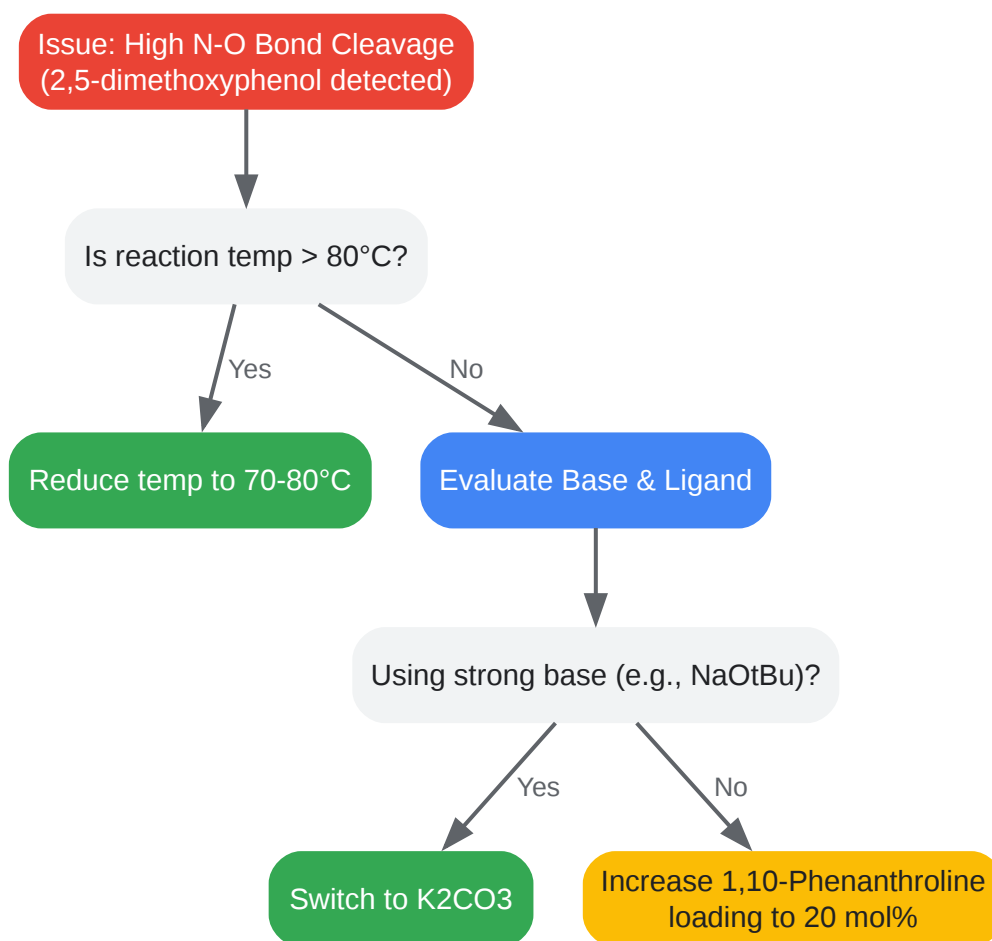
Issue: High N-O Bond Cleavage (2,5-dimethoxyphenol detected)

Is reaction temp > 80°C?

Yes

No

Reduce temp to 70-80°C

Evaluate Base & Ligand

Using strong base (e.g., NaOtBu)?

Yes

No

Switch to K2CO3

Increase 1,10-Phenanthroline loading to 20 mol%